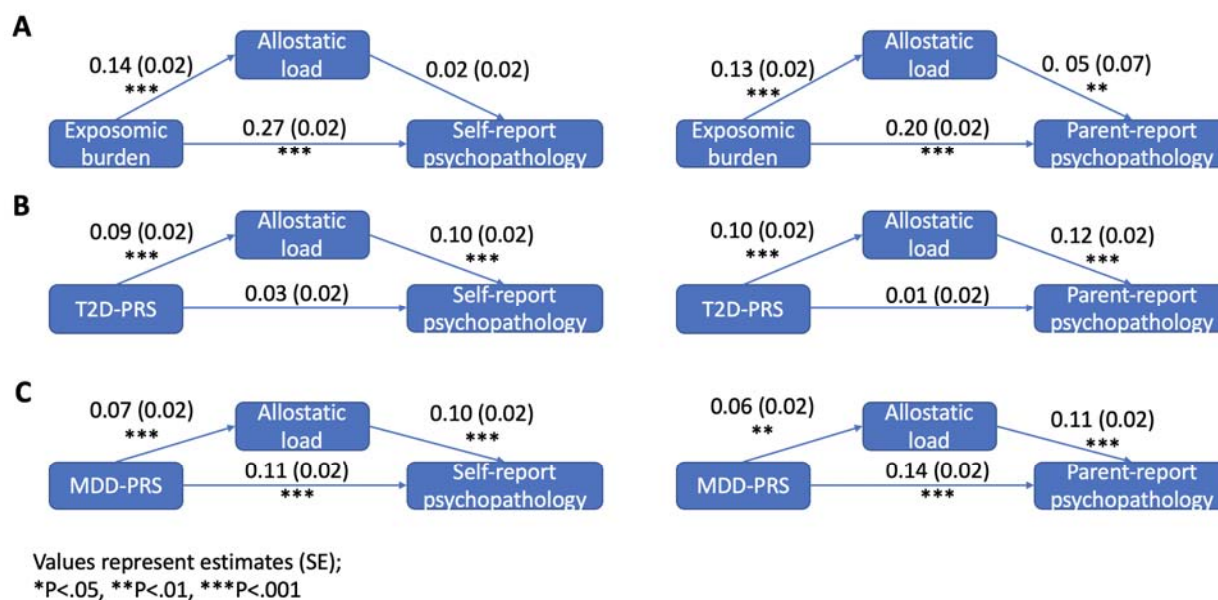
A

0.14 (0.02)
***

Allostatic load

0.02 (0.02)

Exposomic burden

0.27 (0.02)
***

Self-report psychopathology

0.13 (0.02)
***

Allostatic load

0. 05 (0.07)
**

Exposomic burden

0.20 (0.02)
***

Parent-report psychopathology

B

0.09 (0.02)
***

Allostatic load

0.10 (0.02)
***

T2D-PRS

0.03 (0.02)

Self-report psychopathology

0.10 (0.02)
***

Allostatic load

0.12 (0.02)
***

T2D-PRS

0.01 (0.02)

Parent-report psychopathology

C

0.07 (0.02)
***

Allostatic load

0.10 (0.02)
***

MDD-PRS

0.11 (0.02)
***

Self-report psychopathology

0.06 (0.02)
**

Allostatic load

0.11 (0.02)
***

MDD-PRS

0.14 (0.02)
***

Parent-report psychopathology

Values represent estimates (SE);
*P<.05, **P<.01, ***P<.001